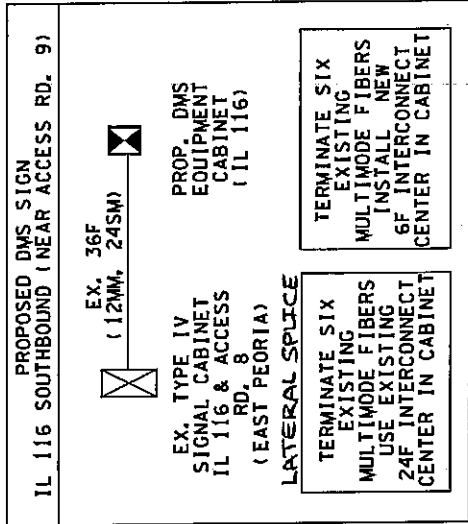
PROPOSED DMS SIGN
IL 116 SOUTHBOUND (NEAR ACCESS RD. 9)

EX. 36F
(12MM, 24SM)

EX. TYPE IV
SIGNAL CABINET
IL 116 & ACCESS
RD. 8
(EAST PEORIA)

PROP. DMS
EQUIPMENT
CABINET
(IL 116)

LATERAL SPLICE

TERMINATE SIX
EXISTING
MULTIMODE FIBERS
USE EXISTING
24F INTERCONNECT
CENTER IN CABINET

TERMINATE SIX
EXISTING
MULTIMODE FIBERS
INSTALL NEW
6F INTERCONNECT
CENTER IN CABINET